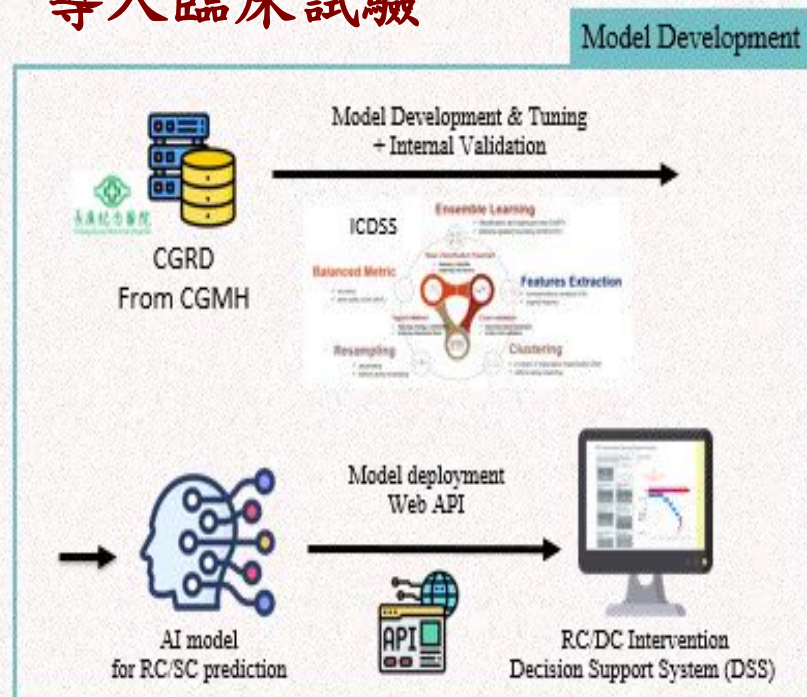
導入臨床試驗

Model Development

Model Development & Tuning
+ Internal Validation

長庚紀念醫院

CGRD
From CGMH

ICDSS

Ensemble Learning

Balanced Metric

Features Extraction

Resampling

Clustering

Model deployment
Web API

API

AI model
for RC/SC prediction

RC/DC Intervention
Decision Support System (DSS)